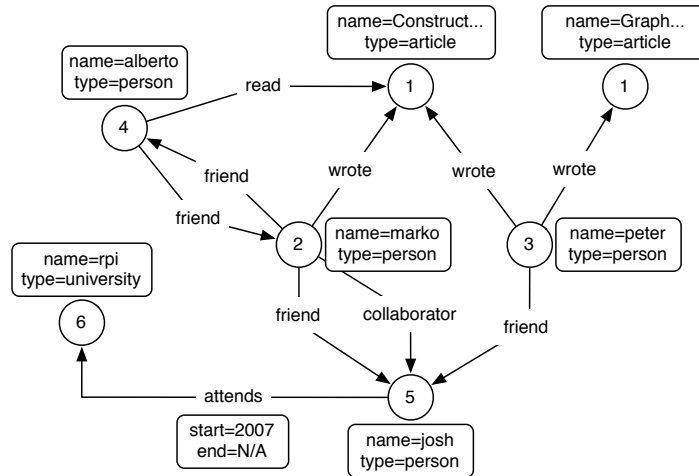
name=Construct...
type=article

name=Graph...
type=article

name=alberto
type=person

read

1

1

4

friend

wrote

wrote

wrote

friend

2

name=marko
type=person

3

name=peter
type=person

name=rpi
type=university

6

friend

collaborator

friend

attends

5

start=2007
end=N/A

name=josh
type=person